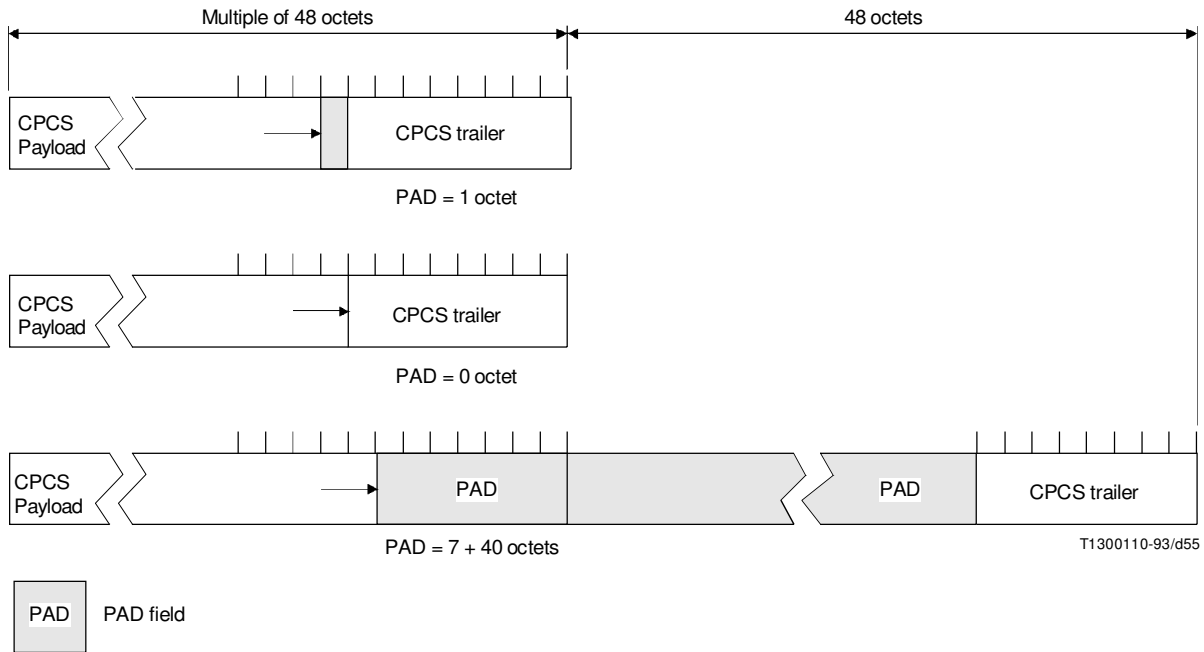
Multiple of 48 octets

48 octets

CPCS Payload

CPCS trailer

PAD = 1 octet

CPCS Payload

CPCS trailer

PAD = 0 octet

CPCS Payload

PAD

PAD

CPCS trailer

PAD = 7 + 40 octets

T1300110-93/d55

PAD

PAD field